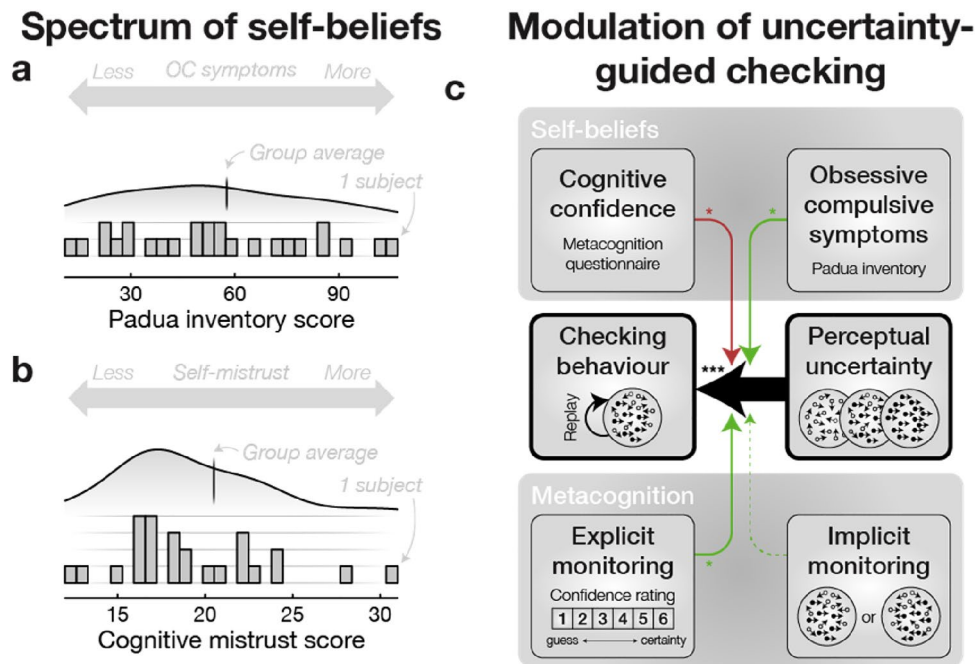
Spectrum of self-beliefs

a

Less OC symptoms More

Group average

1 subject

30 60 90

Padua inventory score

b

Less Self-mistrust More

Group average

1 subject

15 20 25 30

Cognitive mistrust score

Modulation of uncertainty-guided checking

c

Self-beliefs

Cognitive confidence

Metacognition questionnaire

*

*

Obsessive compulsive symptoms

Padua inventory

Checking behaviour

Replay

***

Perceptual uncertainty

Metacognition

Explicit monitoring

Confidence rating

| 1 | 2 | 3 | 4 | 5 | 6 |
|---|---|---|---|---|---|

guess ⟷ certainty

*

Implicit monitoring

or